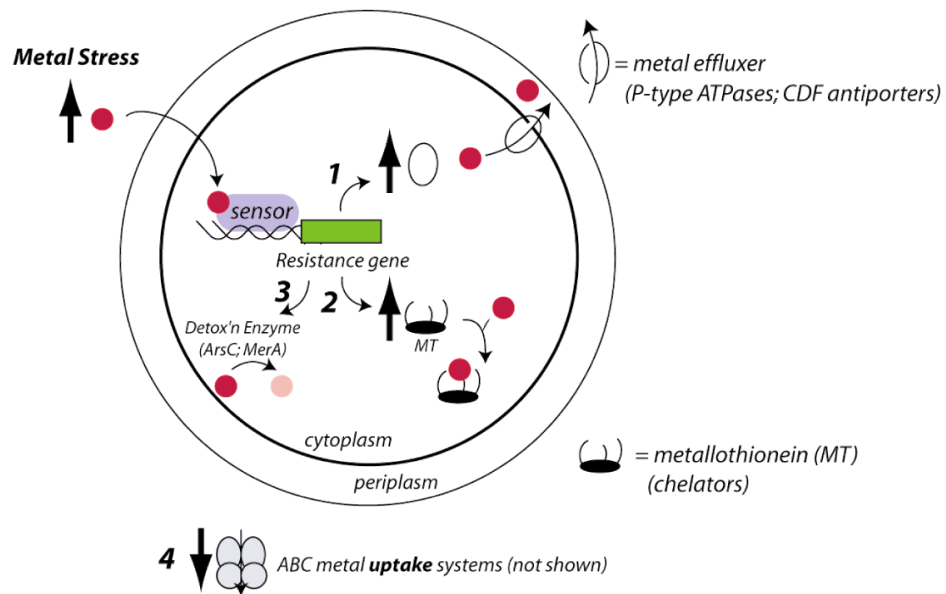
Metal Stress

= metal effluxer
(P-type ATPases; CDF antiporters)

1

sensor

Resistance gene

3

2

Detox'n Enzyme
(ArsC; MerA)

MT

cytoplasm

periplasm

= metallothionein (MT)
(chelators)

4

ABC metal **uptake** systems (not shown)